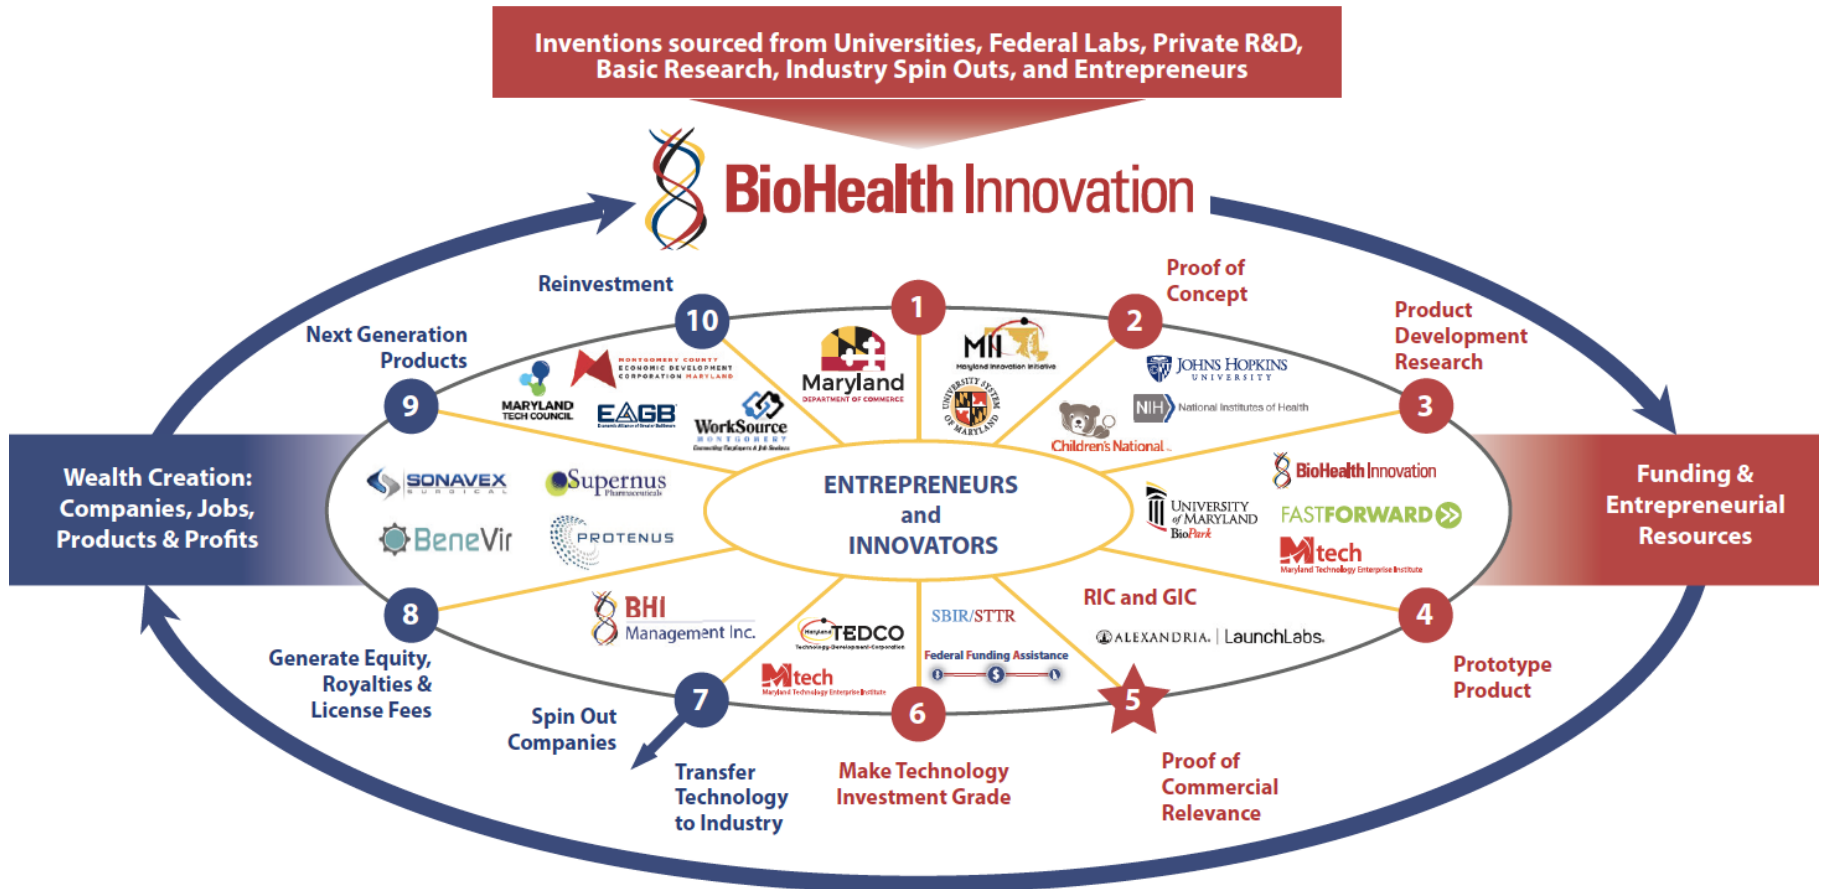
Inventions sourced from Universities, Federal Labs, Private R&D, Basic Research, Industry Spin Outs, and Entrepreneurs

BioHealth Innovation

Reinvestment

10

1

2

Proof of Concept

Product Development Research

3

Next Generation Products

9

Wealth Creation: Companies, Jobs, Products & Profits

Funding & Entrepreneurial Resources

MONTGOMERY COUNTY ECONOMIC DEVELOPMENT CORPORATION MARYLAND

MARYLAND TECH COUNCIL

EAGB

WorkSource MONTGOMERY

Maryland DEPARTMENT OF COMMERCE

MII Maryland Innovation Initiative

UNIVERSITY SYSTEM OF MARYLAND

JOHNS HOPKINS UNIVERSITY

NIH National Institutes of Health

Children's National

BioHealth Innovation

SONAVEX SURGICAL

Supernus Pharmaceuticals

BeneVir

PROTENUS

ENTREPRENEURS and INNOVATORS

UNIVERSITY of MARYLAND BioPark

FASTFORWARD

Mtech Maryland Technology Enterprise Institute

8

BHI Management Inc.

TEDCO

SBIR/STTR

Federal Funding Assistance

RIC and GIC

ALEXANDRIA. | LaunchLabs.

4

Generate Equity, Royalties & License Fees

Mtech Maryland Technology Enterprise Institute

Prototype Product

Spin Out Companies

7

6

5

Transfer Technology to Industry

Make Technology Investment Grade

Proof of Commercial Relevance